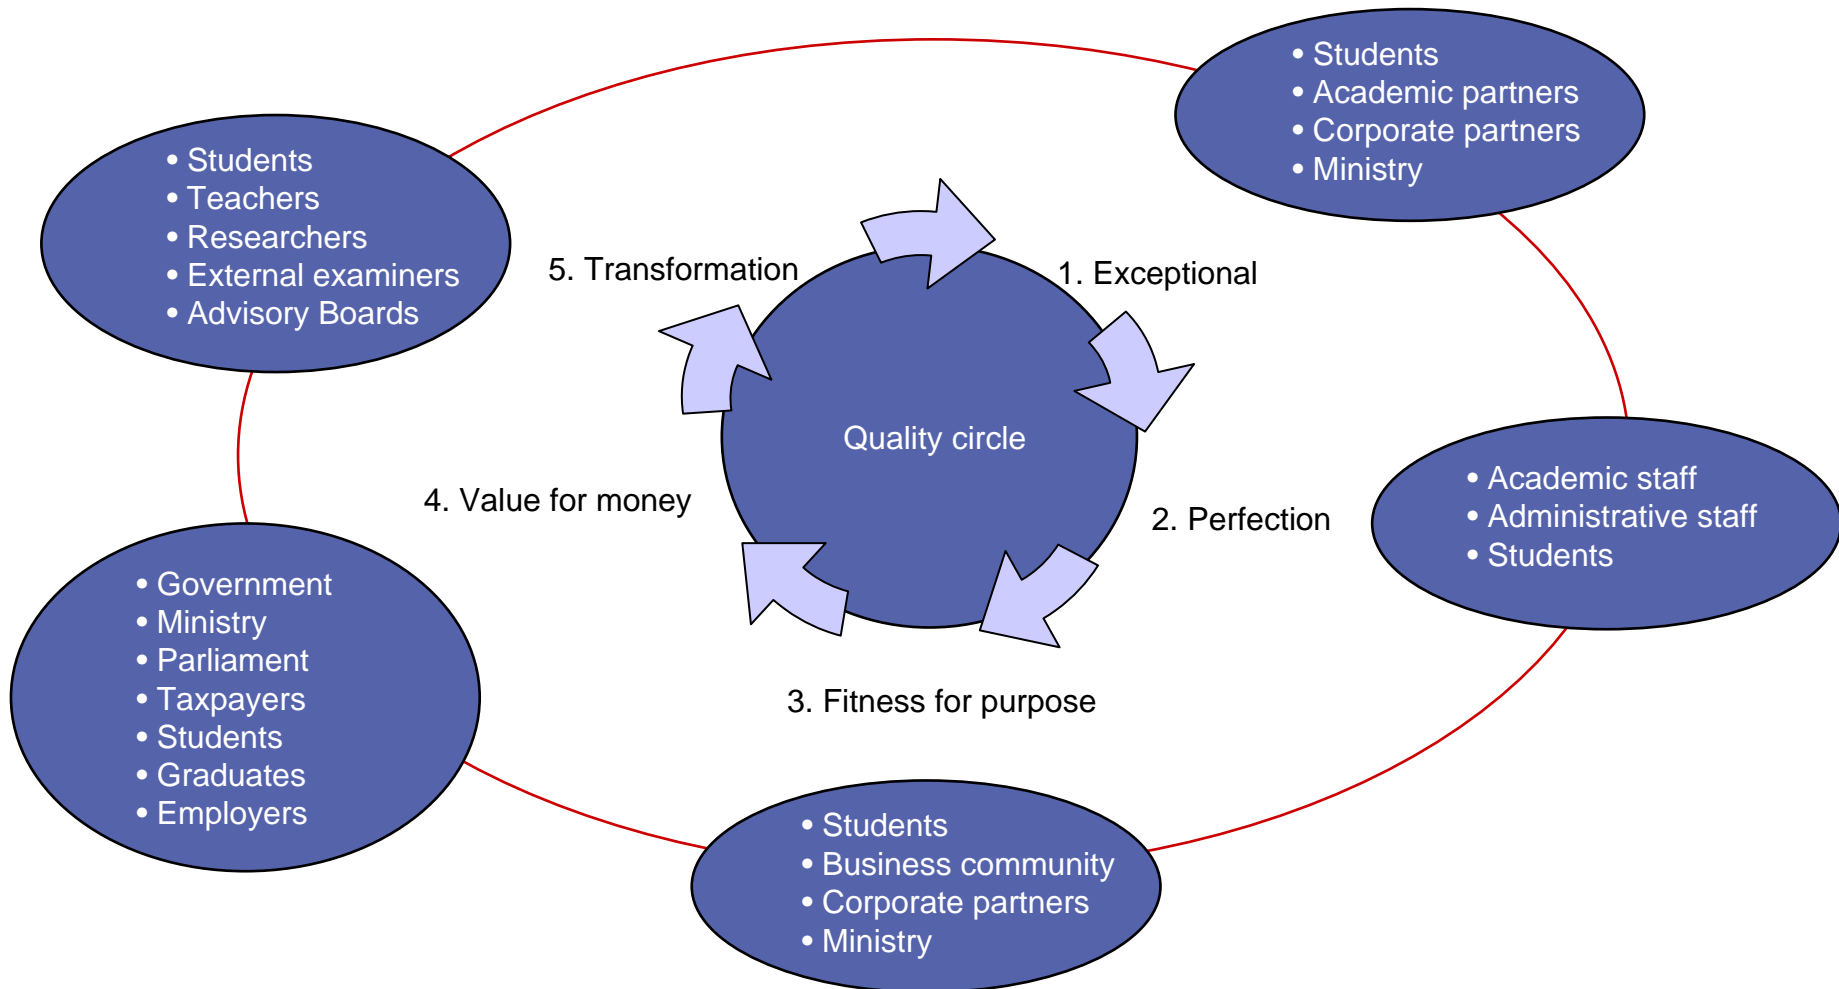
• Students
• Academic partners
• Corporate partners
• Ministry

• Students
• Teachers
• Researchers
• External examiners
• Advisory Boards

5. Transformation

1. Exceptional

Quality circle

4. Value for money

2. Perfection

• Academic staff
• Administrative staff
• Students

• Government
• Ministry
• Parliament
• Taxpayers
• Students
• Graduates
• Employers

3. Fitness for purpose

• Students
• Business community
• Corporate partners
• Ministry